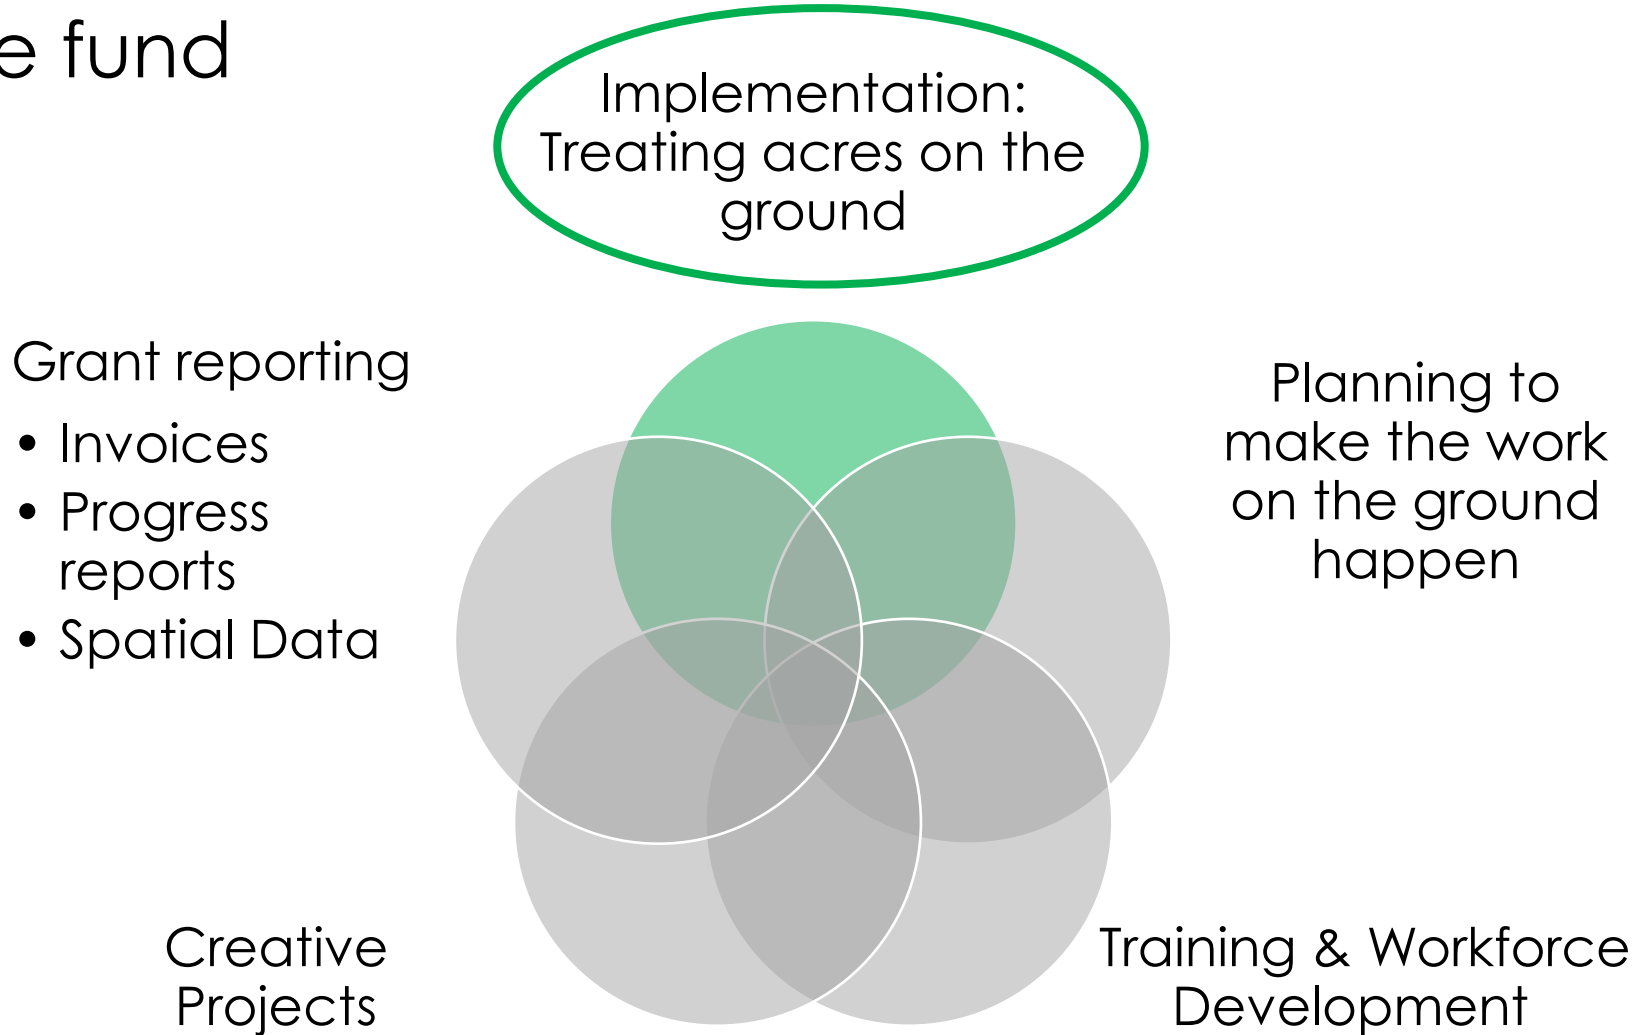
e fund

Implementation: Treating acres on the ground

Grant reporting
• Invoices
• Progress reports
• Spatial Data

Planning to make the work on the ground happen

Creative Projects

Training & Workforce Development